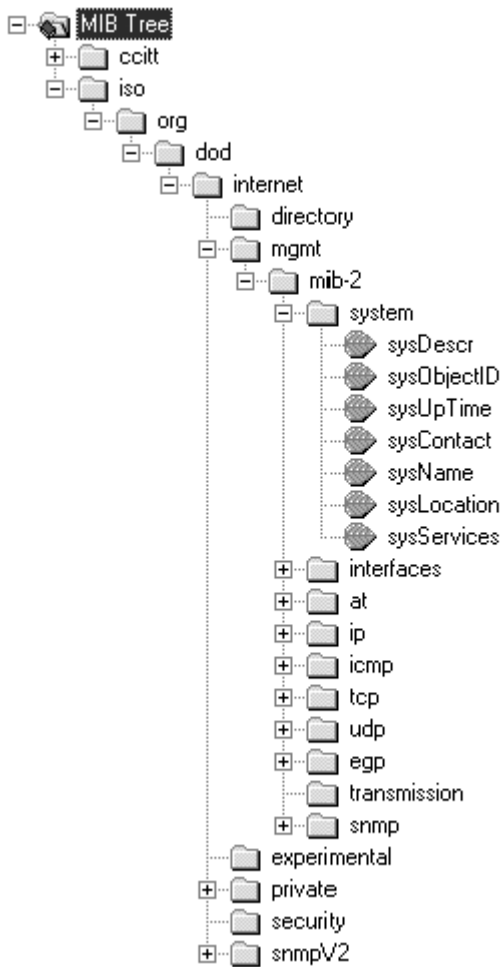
MIB Tree
ccitt
iso
org
dod
internet
directory
mgmt
mib-2
system
sysDescr
sysObjectID
sysUpTime
sysContact
sysName
sysLocation
sysServices
interfaces
at
ip
icmp
tcp
udp
egp
transmission
snmp
experimental
private
security
snmpV2